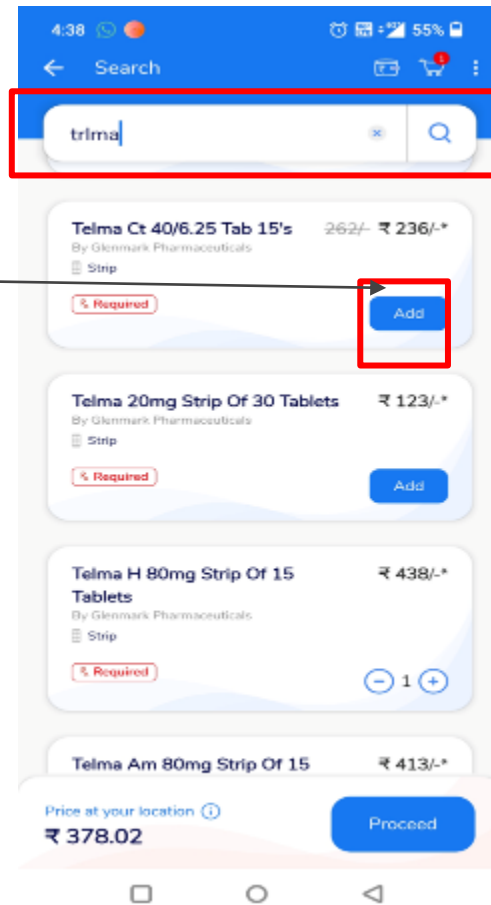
4:38 55%

Search

trlma

Telma Ct 40/6.25 Tab 15's ~~262/-~~ ₹ 236/-*
By Glenmark Pharmaceuticals
Strip
℞ Required
Add

Telma 20mg Strip Of 30 Tablets ₹ 123/-*
By Glenmark Pharmaceuticals
Strip
℞ Required
Add

Telma H 80mg Strip Of 15 Tablets ₹ 438/-*
By Glenmark Pharmaceuticals
Strip
℞ Required
− 1 +

Telma Am 80mg Strip Of 15 ₹ 413/-*

Price at your location ⓘ
₹ 378.02
Proceed